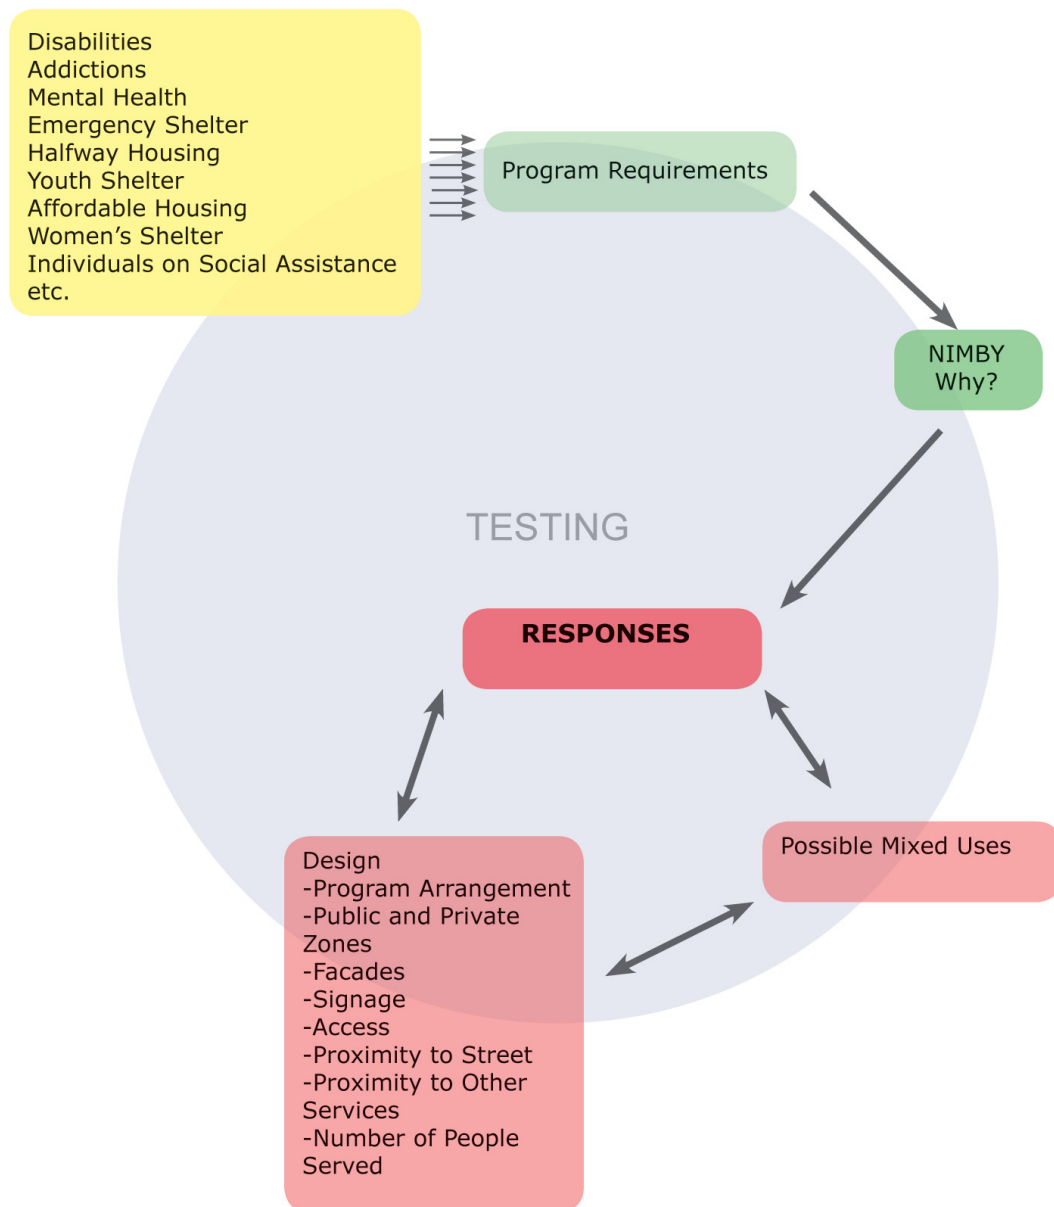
Disabilities
Addictions
Mental Health
Emergency Shelter
Halfway Housing
Youth Shelter
Affordable Housing
Women's Shelter
Individuals on Social Assistance
etc.

Program Requirements

NIMBY
Why?

TESTING

RESPONSES

Possible Mixed Uses

Design
-Program Arrangement
-Public and Private Zones
-Facades
-Signage
-Access
-Proximity to Street
-Proximity to Other Services
-Number of People Served